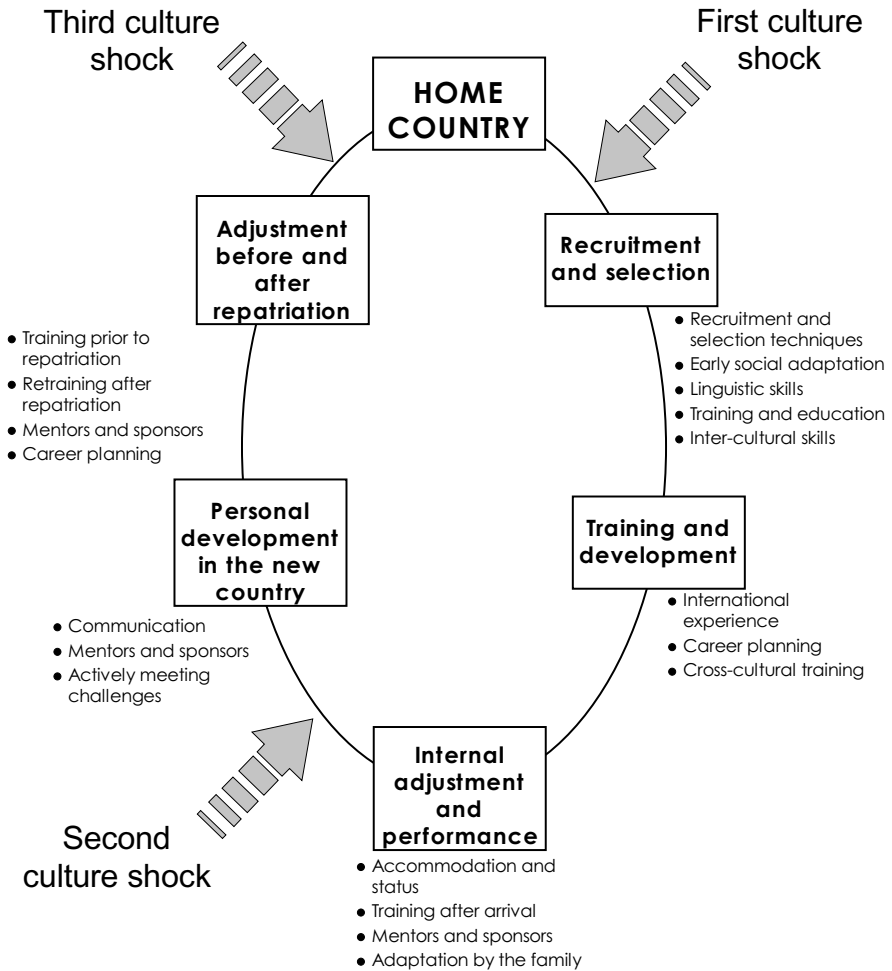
Third culture shock

First culture shock

HOME COUNTRY

Adjustment before and after repatriation

- Training prior to repatriation
- Retraining after repatriation
- Mentors and sponsors
- Career planning

Recruitment and selection

- Recruitment and selection techniques
- Early social adaptation
- Linguistic skills
- Training and education
- Inter-cultural skills

Personal development in the new country

- Communication
- Mentors and sponsors
- Actively meeting challenges

Training and development

- International experience
- Career planning
- Cross-cultural training

Second culture shock

Internal adjustment and performance

- Accommodation and status
- Training after arrival
- Mentors and sponsors
- Adaptation by the family